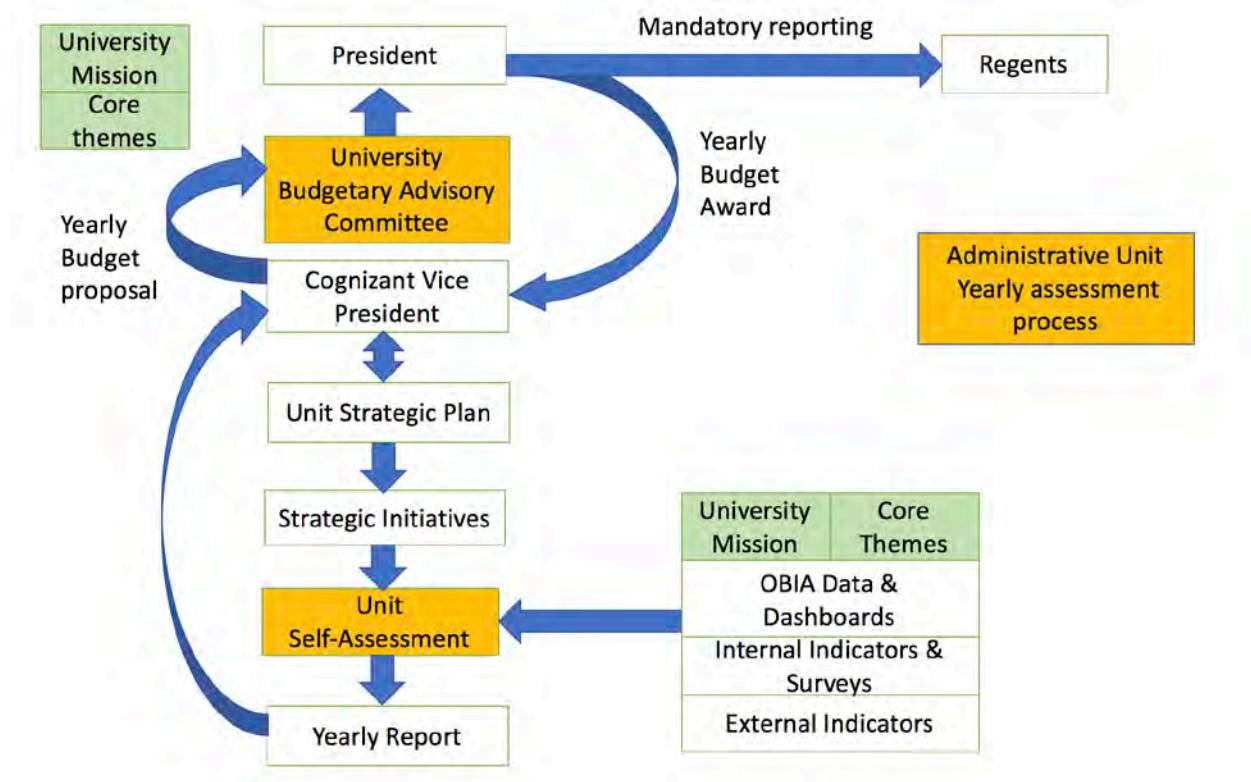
University Mission

Core themes

President

Mandatory reporting

Regents

University Budgetary Advisory Committee

Yearly Budget Award

Yearly Budget proposal

Cognizant Vice President

Administrative Unit Yearly assessment process

Unit Strategic Plan

Strategic Initiatives

| University Mission | Core Themes |
|---|---|
| OBIA Data & Dashboards | |
| Internal Indicators & Surveys | |
| External Indicators | |

Unit Self-Assessment

Yearly Report